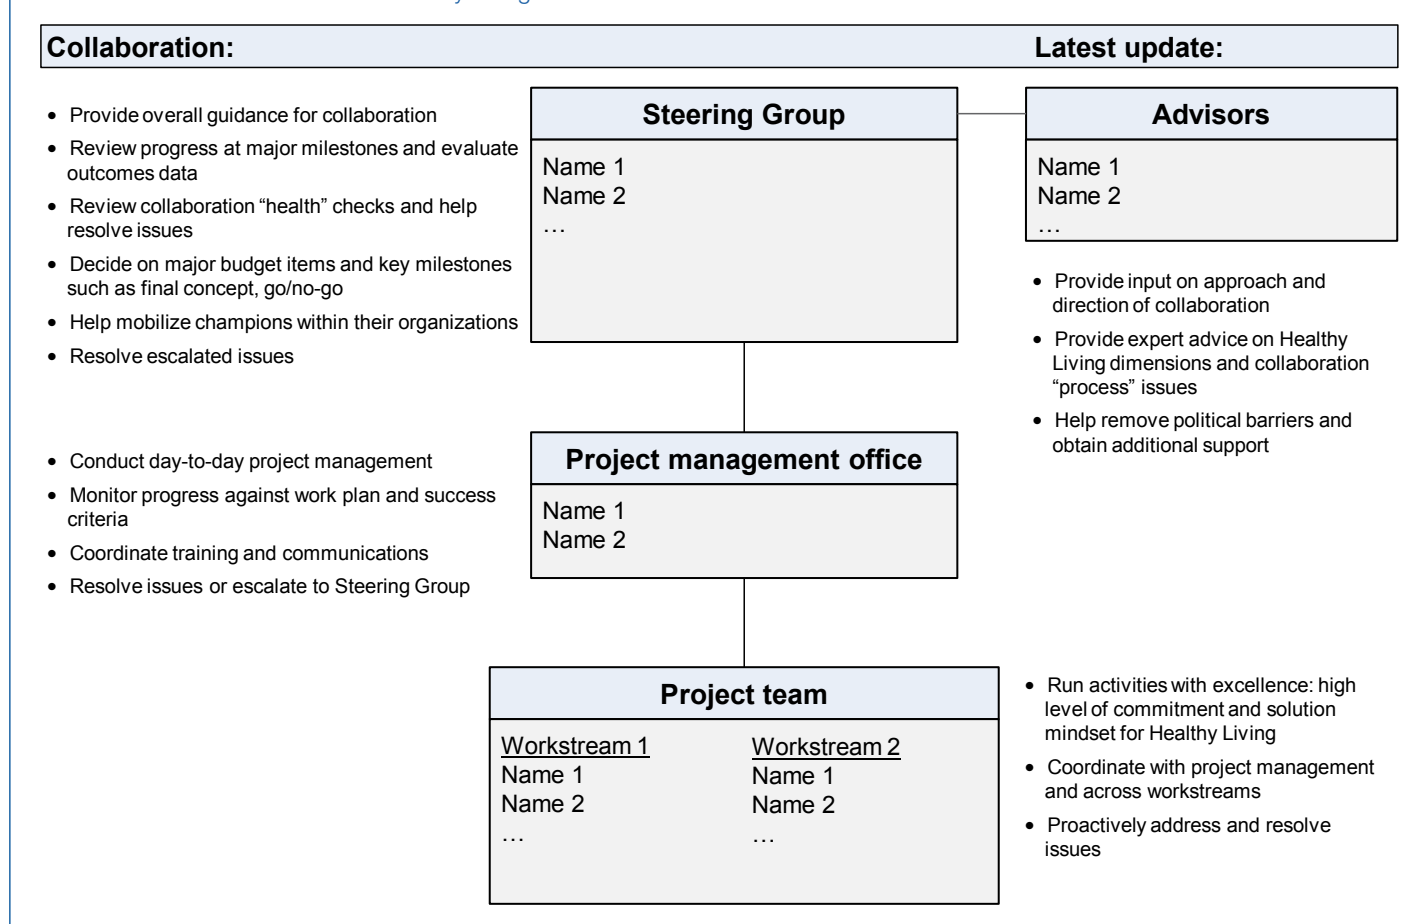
Collaboration: Latest update:

- Provide overall guidance for collaboration
- Review progress at major milestones and evaluate outcomes data
- Review collaboration "health" checks and help resolve issues
- Decide on major budget items and key milestones such as final concept, go/no-go
- Help mobilize champions within their organizations
- Resolve escalated issues

Steering Group
Name 1
Name 2
…

Advisors
Name 1
Name 2
…

- Provide input on approach and direction of collaboration
- Provide expert advice on Healthy Living dimensions and collaboration "process" issues
- Help remove political barriers and obtain additional support

- Conduct day-to-day project management
- Monitor progress against work plan and success criteria
- Coordinate training and communications
- Resolve issues or escalate to Steering Group

Project management office
Name 1
Name 2

Project team
Workstream 1
Name 1
Name 2
…

Workstream 2
Name 1
Name 2
…

- Run activities with excellence: high level of commitment and solution mindset for Healthy Living
- Coordinate with project management and across workstreams
- Proactively address and resolve issues